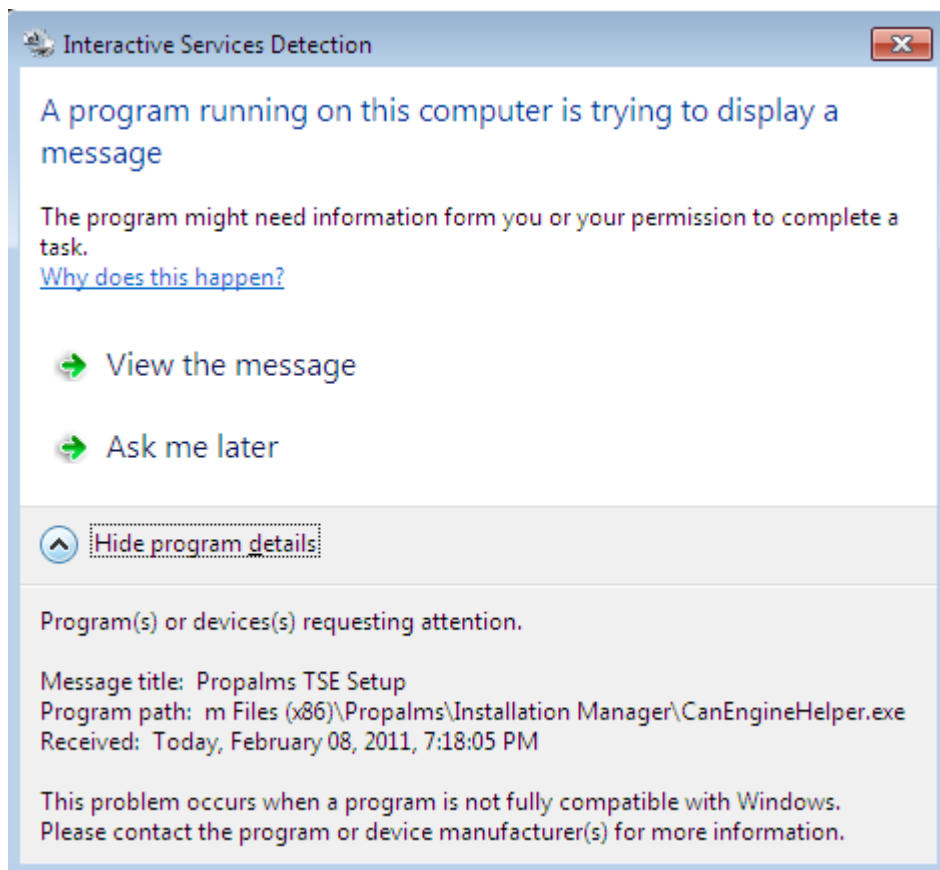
Interactive Services Detection

A program running on this computer is trying to display a message

The program might need information form you or your permission to complete a task.
Why does this happen?

View the message

Ask me later

Hide program details

Program(s) or devices(s) requesting attention.

Message title: Propalms TSE Setup
Program path: m Files (x86)\Propalms\Installation Manager\CanEngineHelper.exe
Received: Today, February 08, 2011, 7:18:05 PM

This problem occurs when a program is not fully compatible with Windows. Please contact the program or device manufacturer(s) for more information.